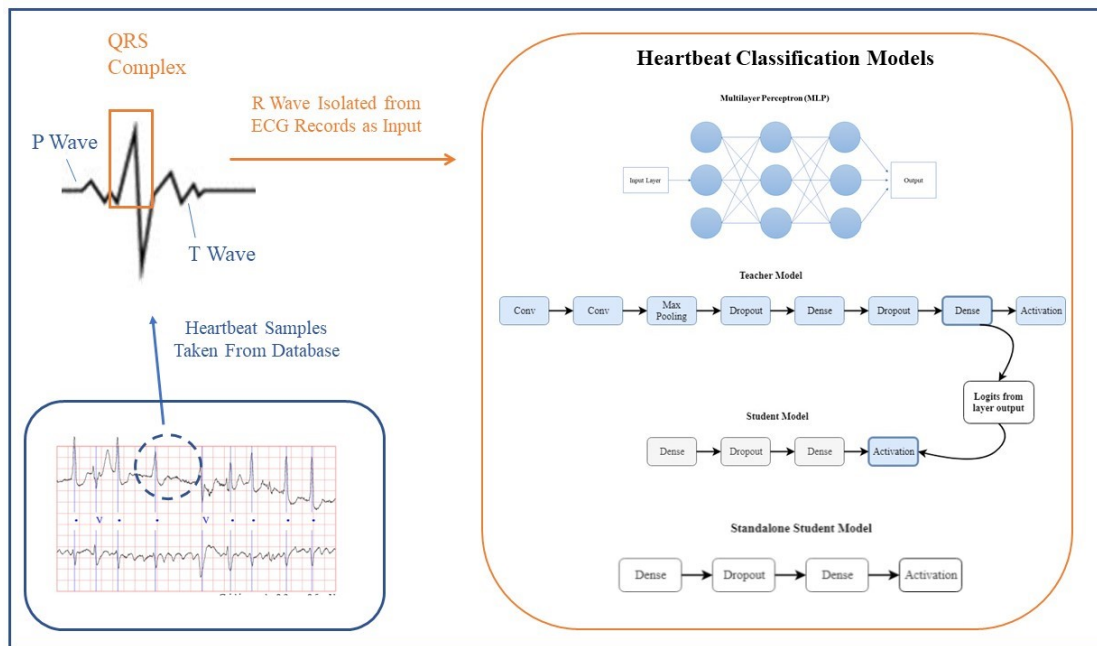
QRS Complex

R Wave Isolated from ECG Records as Input

P Wave

T Wave

Heartbeat Samples Taken From Database

. V . . V . . .

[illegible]

Heartbeat Classification Models

Multilayer Perceptron (MLP)

Input Layer

Output

Teacher Model

Conv

Conv

Max Pooling

Dropout

Dense

Dropout

Dense

Activation

Logits from layer output

Student Model

Dense

Dropout

Dense

Activation

Standalone Student Model

Dense

Dropout

Dense

Activation